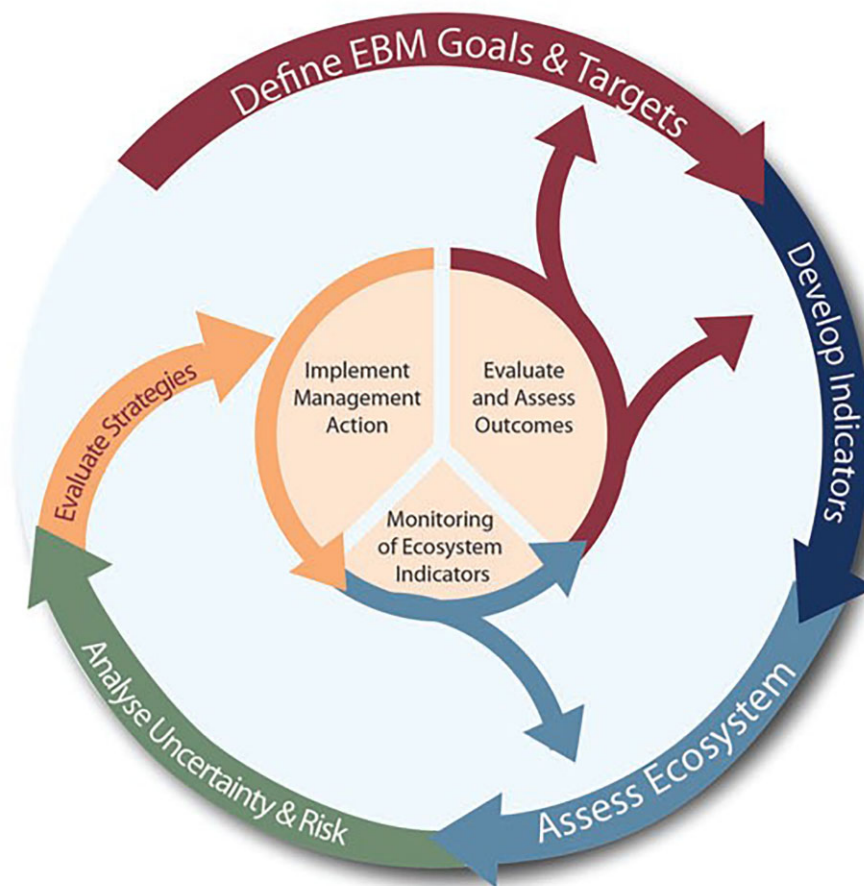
Define EBM Goals & Targets

Develop Indicators

Assess Ecosystem

Analyse Uncertainty & Risk

Evaluate Strategies

Implement Management Action

Evaluate and Assess Outcomes

Monitoring of Ecosystem Indicators